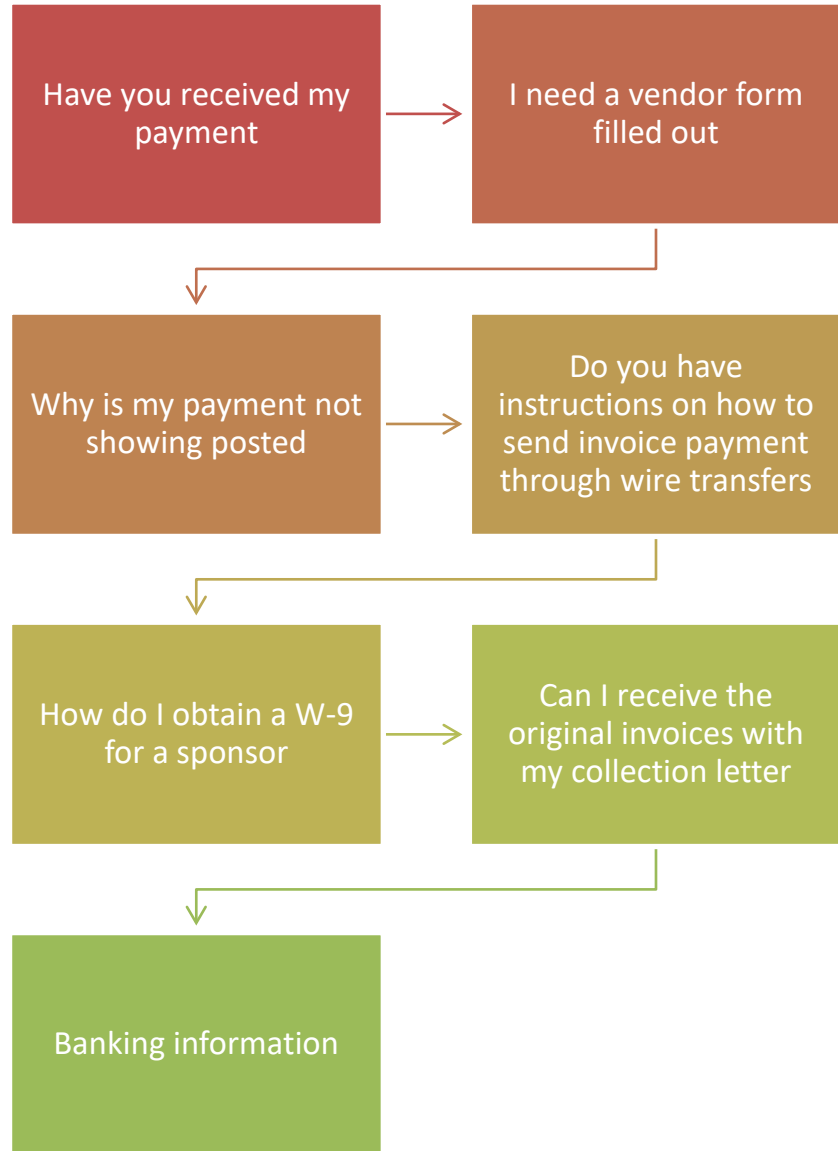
Have you received my payment

I need a vendor form filled out

Why is my payment not showing posted

Do you have instructions on how to send invoice payment through wire transfers

How do I obtain a W-9 for a sponsor

Can I receive the original invoices with my collection letter

Banking information